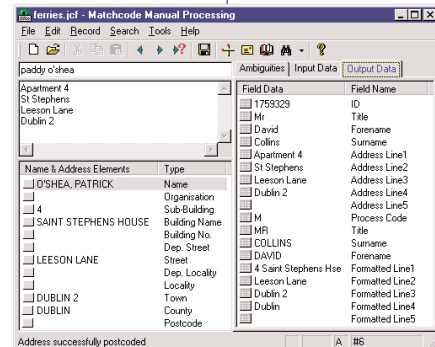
ferries.jcf - Matchcode Manual Processing

File Edit Record Search Tools Help

paddy o'shea

Apartment 4
St Stephens
Leeson Lane
Dublin 2

| Name & Address Elements | Type |
|---|---|
| O'SHEA, PATRICK | Name |
| | Organisation |
| 4 | Sub-Building |
| SAINT STEPHENS HOUSE | Building Name |
| | Building No. |
| | Dep. Street |
| LEESON LANE | Street |
| | Dep. Locality |
| | Locality |
| DUBLIN 2 | Town |
| DUBLIN | County |
| | Postcode |

Ambiguities | Input Data | Output Data

| Field Data | Field Name |
|---|---|
| 1759329 | ID |
| Mr | Title |
| David | Forename |
| Collins | Surname |
| Apartment 4 | Address Line1 |
| St Stephens | Address Line2 |
| Leeson Lane | Address Line3 |
| Dublin 2 | Address Line4 |
| | Address Line5 |
| M | Process Code |
| MR | Title |
| COLLINS | Surname |
| DAVID | Forename |
| 4 Saint Stephens Hse | Formatted Line1 |
| Leeson Lane | Formatted Line2 |
| Dublin 2 | Formatted Line3 |
| Dublin | Formatted Line4 |
| | Formatted Line5 |

Address successfully postcoded | A | #6